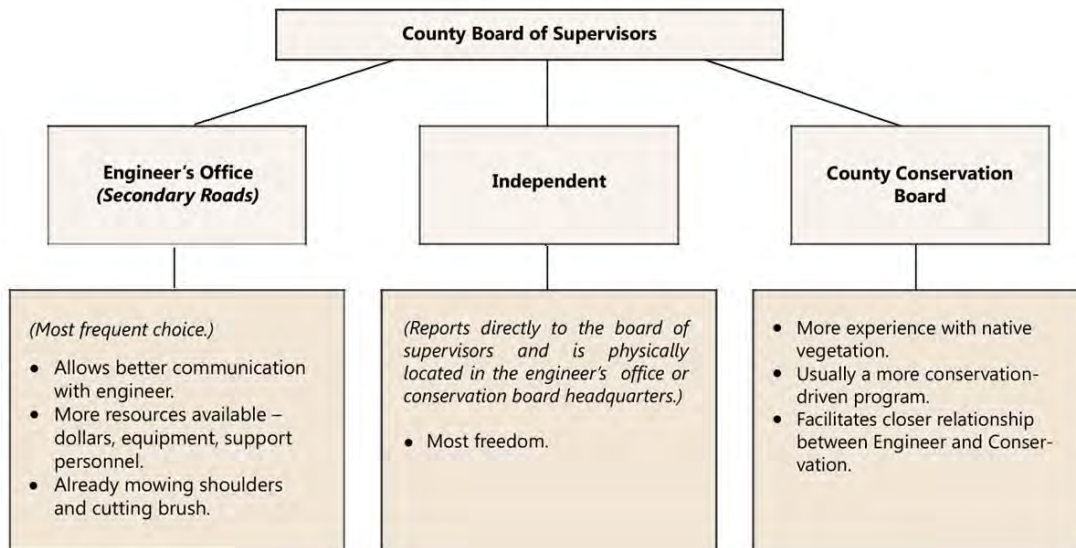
County Board of Supervisors

Engineer's Office
*(Secondary Roads)*

Independent

County Conservation Board

*(Most frequent choice.)*

- Allows better communication with engineer.
- More resources available – dollars, equipment, support personnel.
- Already mowing shoulders and cutting brush.

*(Reports directly to the board of supervisors and is physically located in the engineer's office or conservation board headquarters.)*

- Most freedom.

- More experience with native vegetation.
- Usually a more conservation-driven program.
- Facilitates closer relationship between Engineer and Conservation.